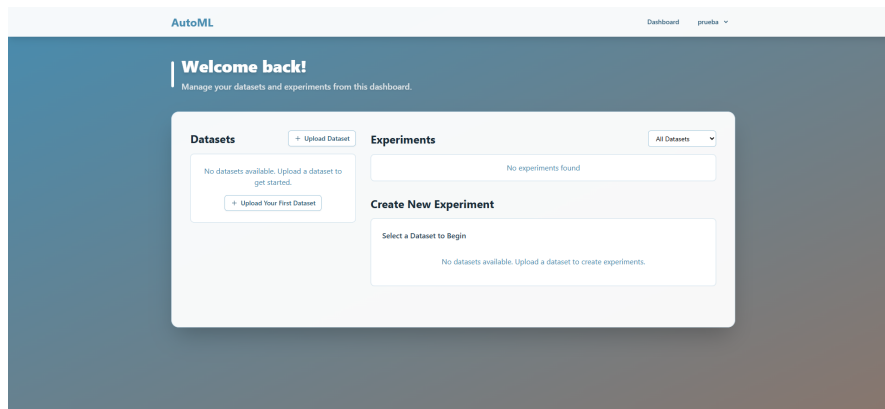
AutoML

Dashboard prueba

Welcome back!

Manage your datasets and experiments from this dashboard.

Datasets

+ Upload Dataset

No datasets available. Upload a dataset to get started.

+ Upload Your First Dataset

Experiments

All Datasets

No experiments found

Create New Experiment

Select a Dataset to Begin

No datasets available. Upload a dataset to create experiments.